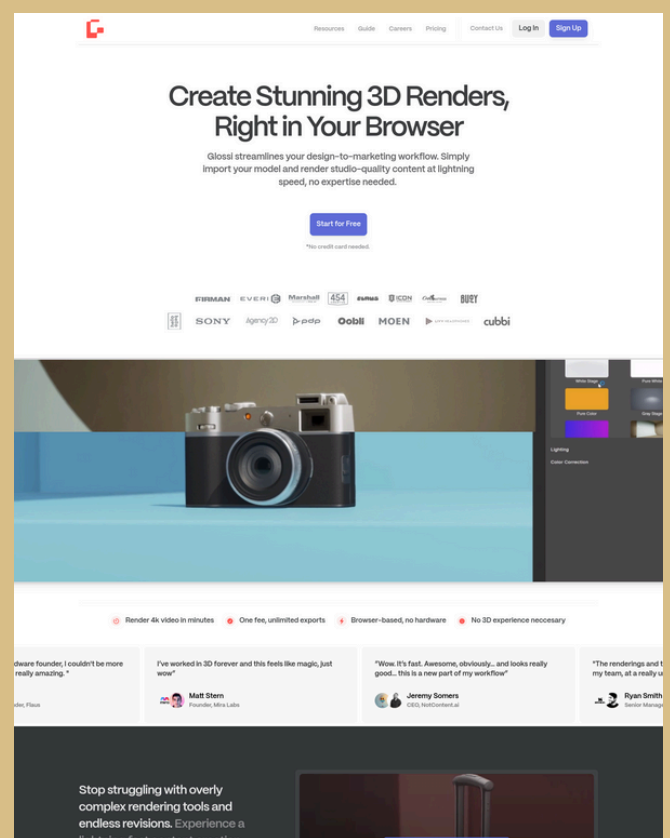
Resources Guide Careers Pricing Contact Us Log In Sign Up

Create Stunning 3D Renders, Right in Your Browser

Glossi streamlines your design-to-marketing workflow. Simply import your model and render studio-quality content at lightning speed, no expertise needed.

Start for Free

*No credit card needed.

FIRMAN EVERI Marshall 454 ICON BURY

SONY Agency2D pdp Oobli MOEN cubbi

White Stage Pure White Pure Color Gray Stage

Lighting

Color Correction

Render 4k video in minutes One fee, unlimited exports Browser-based, no hardware No 3D experience neccesary

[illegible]rdware founder, I couldn't be more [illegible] really amazing."

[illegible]der, Flaux

I've worked in 3D forever and this feels like magic, just wow"

Matt Stern
Founder, Mira Labs

"Wow. It's fast. Awesome, obviously... and looks really good... this is a new part of my workflow"

Jeremy Somers
CEO, NotContent.ai

"The renderings and t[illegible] my team, at a really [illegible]

Ryan Smith
Senior Manag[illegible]

Stop struggling with overly complex rendering tools and endless revisions. Experience a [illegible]